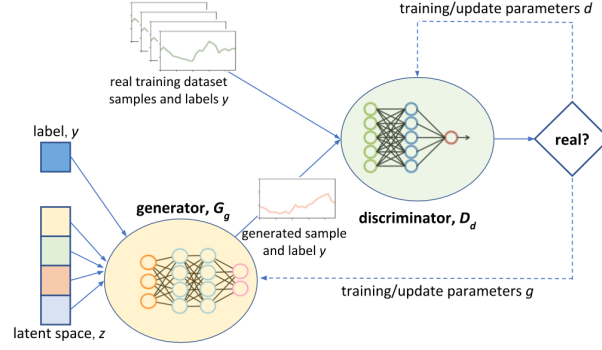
training/update parameters $d$

real training dataset samples and labels $y$

label, $y$

real?

generator, $G_g$

discriminator, $D_d$

generated sample and label $y$

training/update parameters $g$

latent space, $z$